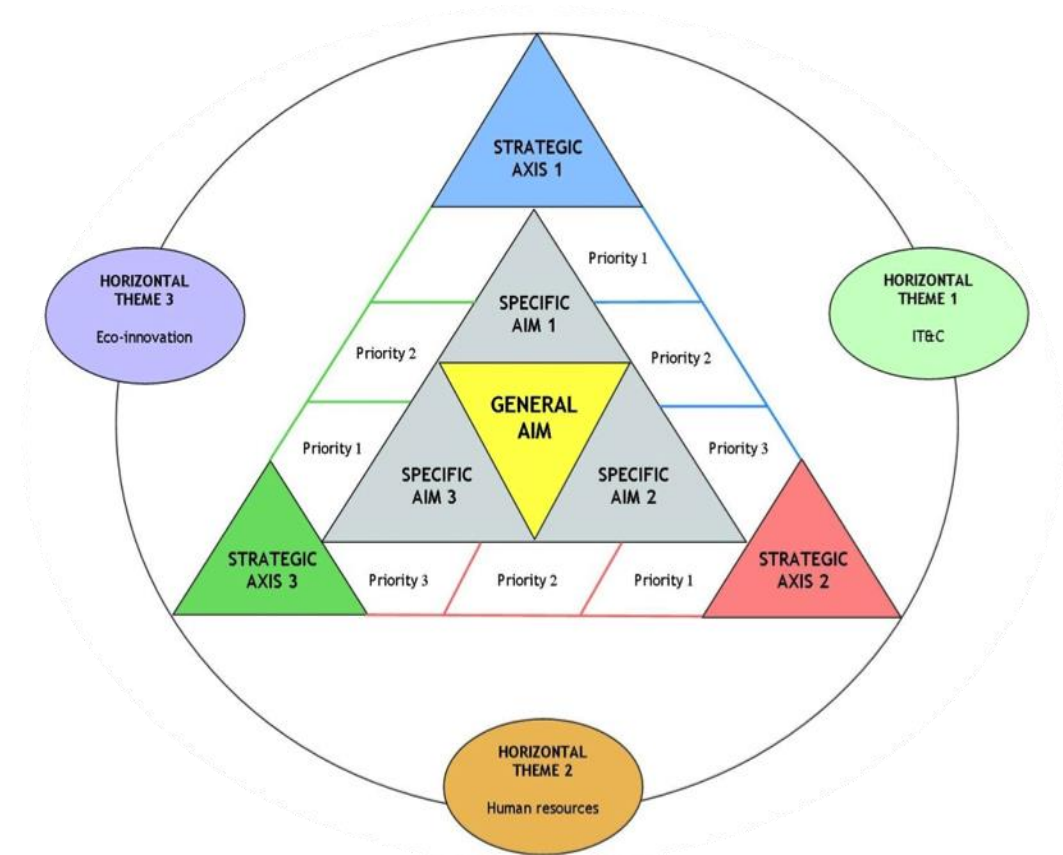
STRATEGIC AXIS 1

HORIZONTAL THEME 3

Eco-innovation

HORIZONTAL THEME 1

IT&C

Priority 1

SPECIFIC AIM 1

Priority 2

Priority 2

GENERAL AIM

Priority 1

Priority 3

SPECIFIC AIM 3

SPECIFIC AIM 2

STRATEGIC AXIS 3

Priority 3

Priority 2

Priority 1

STRATEGIC AXIS 2

HORIZONTAL THEME 2

Human resources